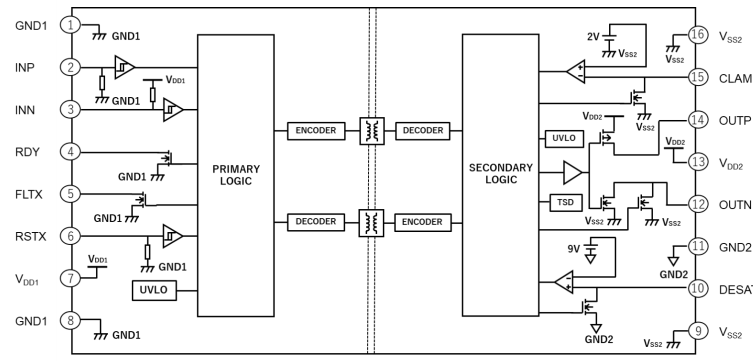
GND1 1 GND1
INP 2 GND1 $V_{DD1}$
INN 3
RDY 4
FLTX 5 GND1
RSTX 6 GND1
$V_{DD1}$ 7 $V_{DD1}$
GND1 8 GND1
UVLO
PRIMARY LOGIC
ENCODER
DECODER
DECODER
ENCODER
SECONDARY LOGIC
UVLO
TSD
2V $V_{SS2}$
16 $V_{SS2}$ $V_{SS2}$
15 CLAM
$V_{DD2}$ $V_{SS2}$
14 OUTP
$V_{DD2}$
13 $V_{DD2}$
$V_{SS2}$ $V_{SS2}$
12 OUTN
9V
11 GND2 GND2
10 DESAT
GND2
9 $V_{SS2}$ $V_{SS2}$